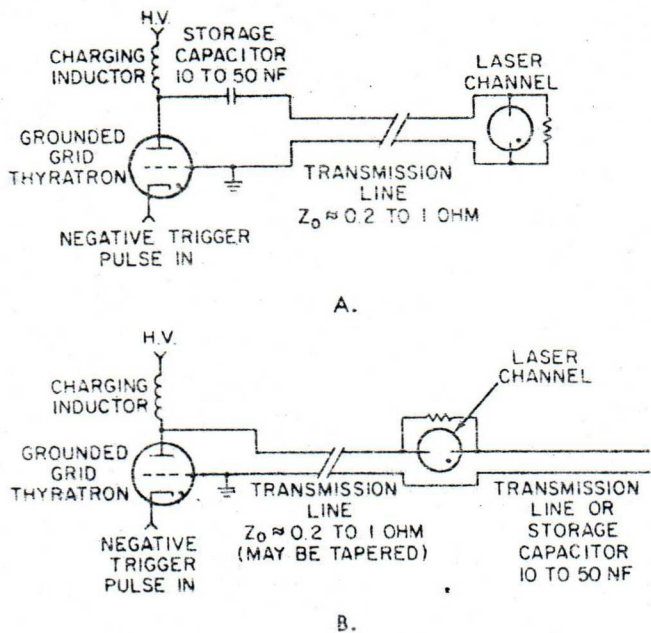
H.V.

CHARGING INDUCTOR

STORAGE CAPACITOR 10 TO 50 NF

LASER CHANNEL

GROUNDED GRID THYRATRON

TRANSMISSION LINE $Z_0 \approx 0.2$ TO 1 OHM

NEGATIVE TRIGGER PULSE IN

A.

H.V.

CHARGING INDUCTOR

LASER CHANNEL

GROUNDED GRID THYRATRON

TRANSMISSION LINE $Z_0 \approx 0.2$ TO 1 OHM (MAY BE TAPERED)

TRANSMISSION LINE OR STORAGE CAPACITOR 10 TO 50 NF

NEGATIVE TRIGGER PULSE IN

B.